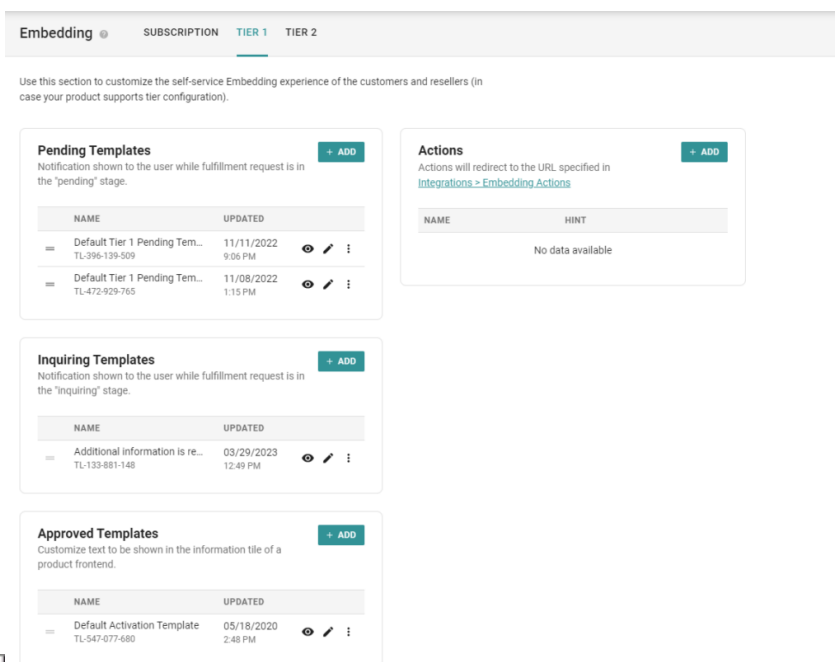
Embedding SUBSCRIPTION TIER 1 TIER 2

Use this section to customize the self-service Embedding experience of the customers and resellers (in case your product supports tier configuration).

Pending Templates
Notification shown to the user while fulfillment request is in the "pending" stage.

+ ADD

| NAME | UPDATED |
|---|---|
| Default Tier 1 Pending Tem... TL-396-139-509 | 11/11/2022 9:06 PM |
| Default Tier 1 Pending Tem... TL-472-929-765 | 11/08/2022 1:15 PM |

Inquiring Templates
Notification shown to the user while fulfillment request is in the "inquiring" stage.

+ ADD

| NAME | UPDATED |
|---|---|
| Additional information is re... TL-133-881-148 | 03/29/2023 12:49 PM |

Approved Templates
Customize text to be shown in the information tile of a product frontend.

+ ADD

| NAME | UPDATED |
|---|---|
| Default Activation Template TL-547-077-680 | 05/18/2020 2:48 PM |

Actions
Actions will redirect to the URL specified in Integrations > Embedding Actions

+ ADD

| NAME | HINT |
|---|---|
| No data available | |